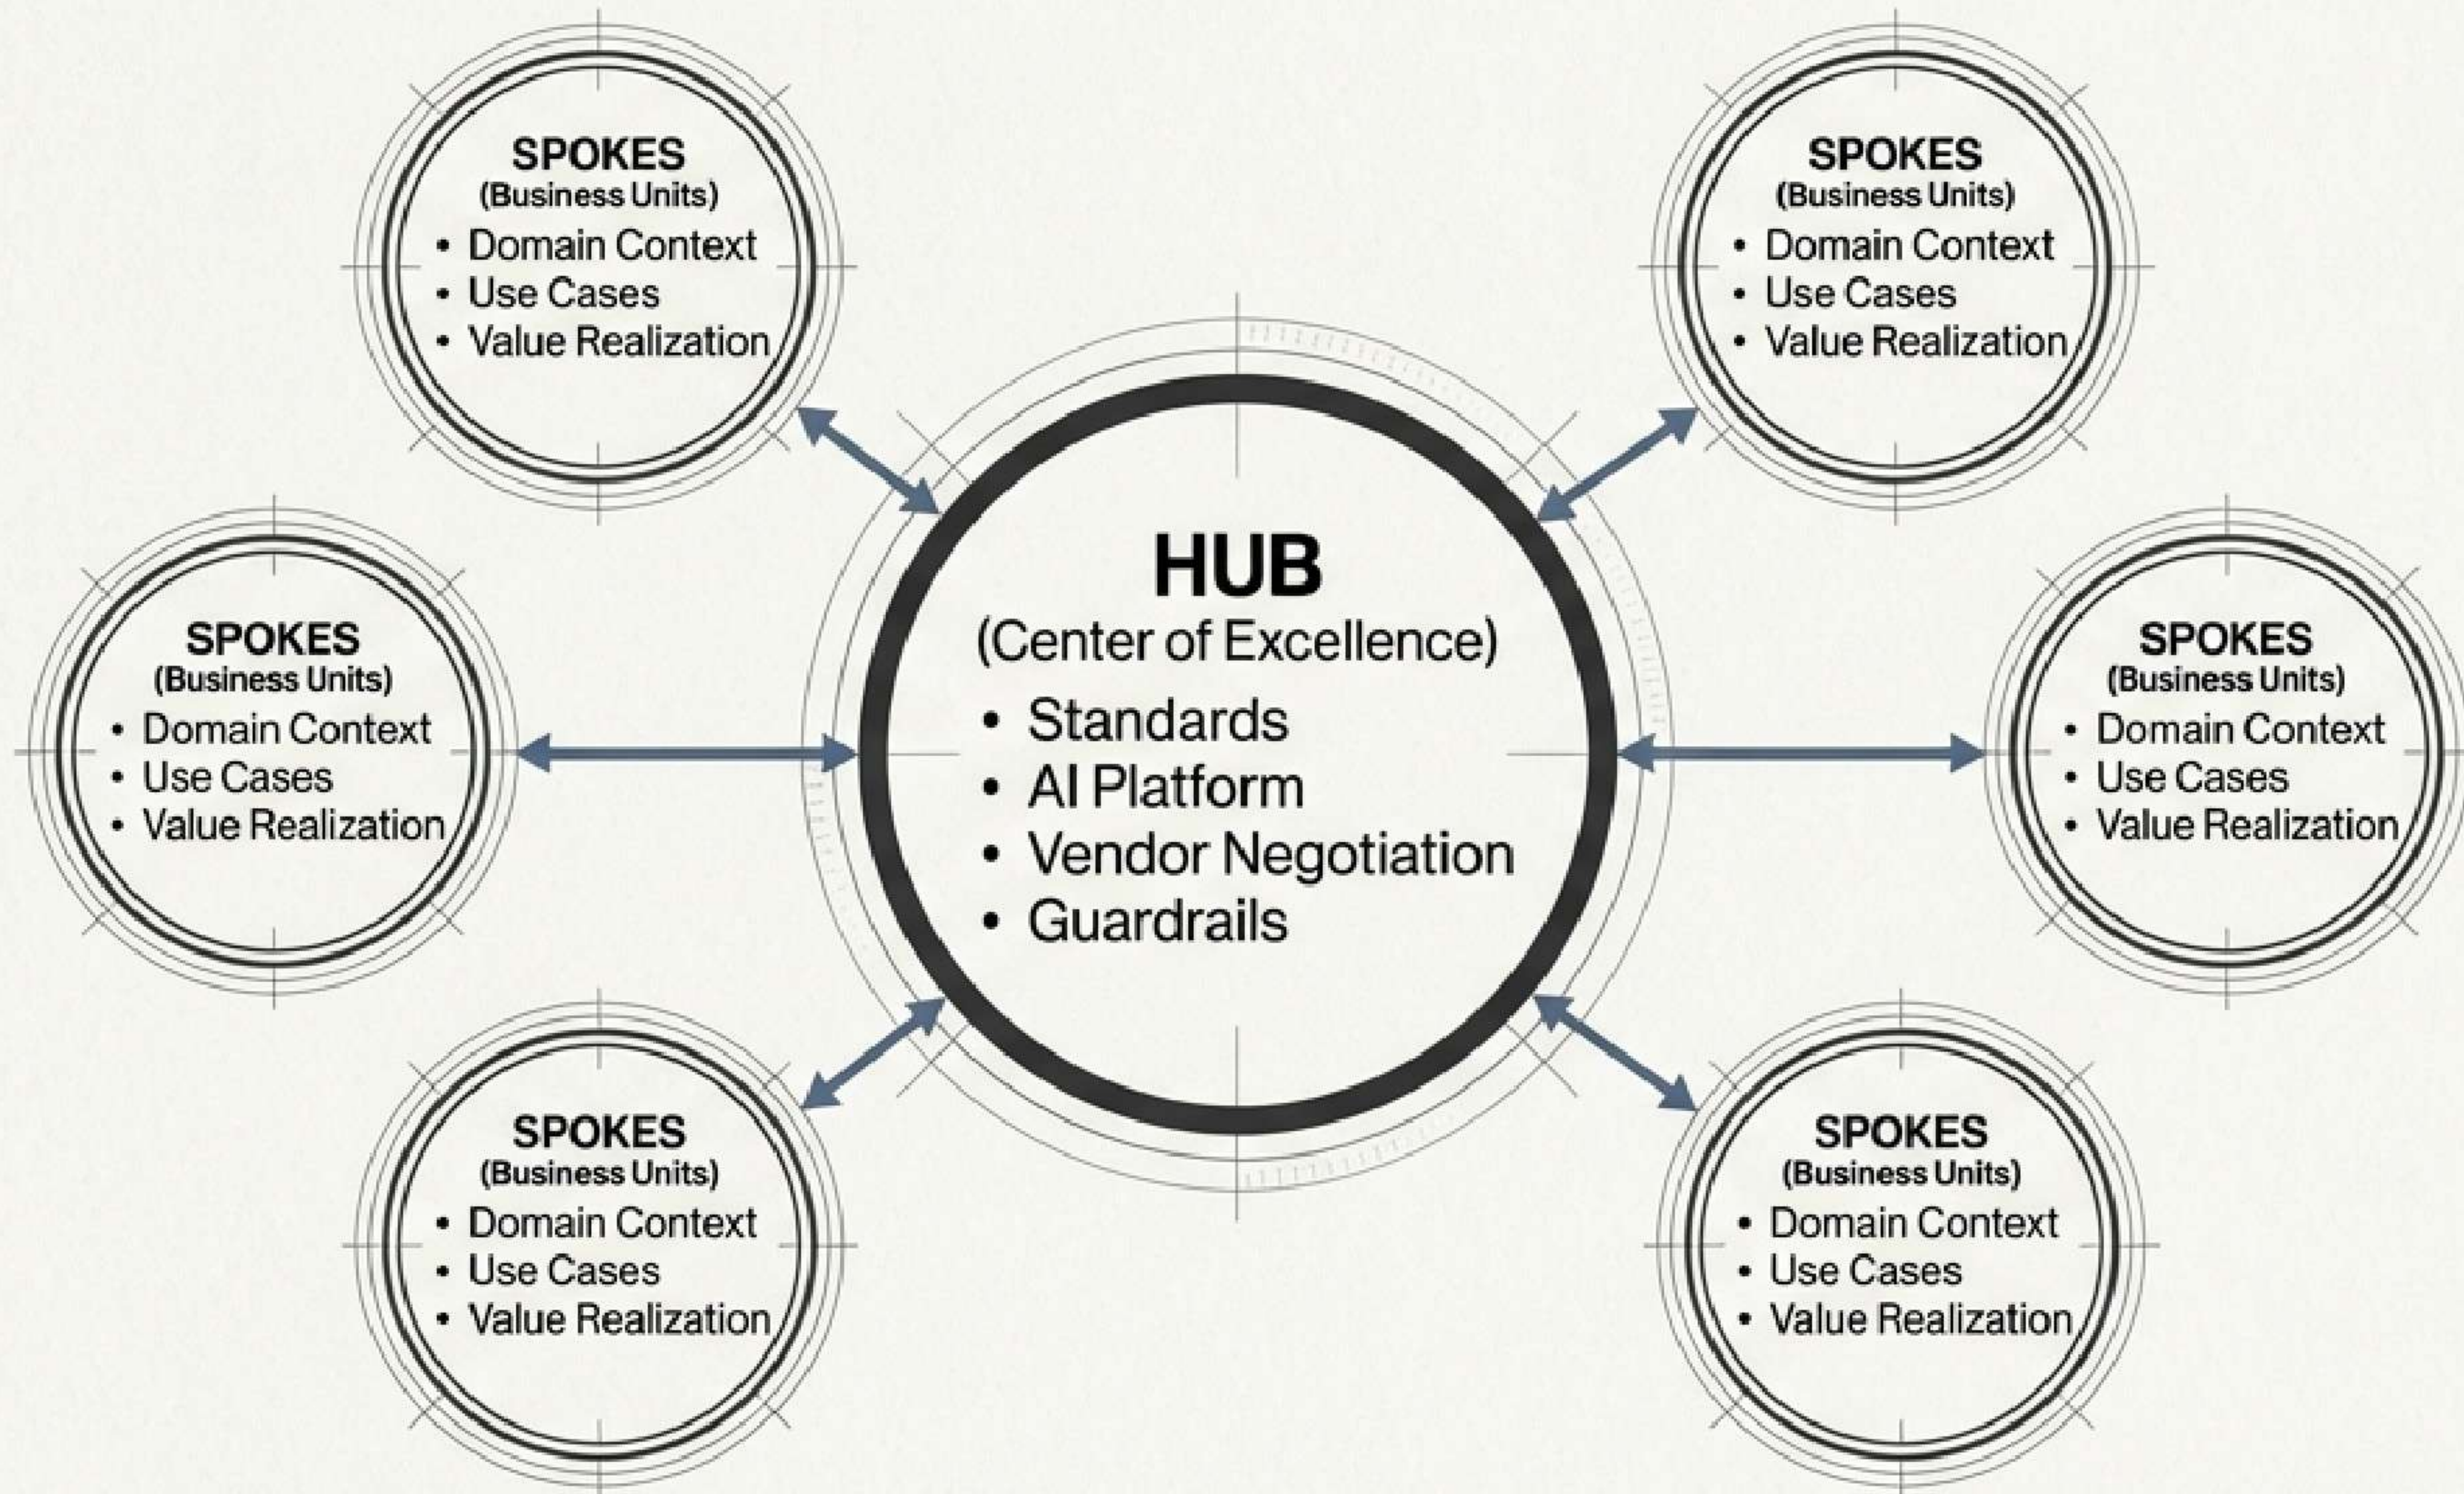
SPOKES
(Business Units)
• Domain Context
• Use Cases
• Value Realization

SPOKES
(Business Units)
• Domain Context
• Use Cases
• Value Realization

HUB
(Center of Excellence)
• Standards
• AI Platform
• Vendor Negotiation
• Guardrails

SPOKES
(Business Units)
• Domain Context
• Use Cases
• Value Realization

SPOKES
(Business Units)
• Domain Context
• Use Cases
• Value Realization

SPOKES
(Business Units)
• Domain Context
• Use Cases
• Value Realization

SPOKES
(Business Units)
• Domain Context
• Use Cases
• Value Realization